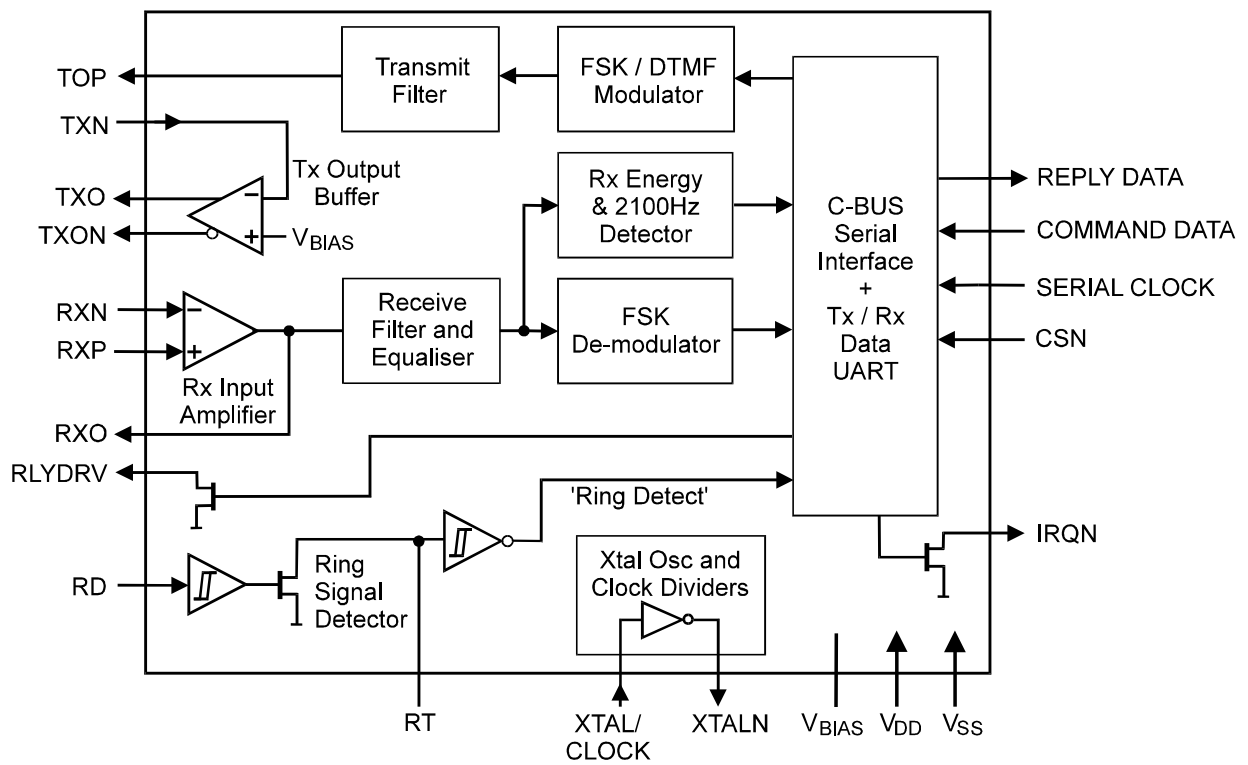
TOP
Transmit Filter
FSK / DTMF Modulator
TXN
Tx Output Buffer
TXO
−
+
TXON
$V_{BIAS}$
Rx Energy & 2100Hz Detector
C-BUS Serial Interface + Tx / Rx Data UART
REPLY DATA
COMMAND DATA
SERIAL CLOCK
CSN
RXN
RXP
−
+
Receive Filter and Equaliser
FSK De-modulator
Rx Input Amplifier
RXO
RLYDRV
'Ring Detect'
IRQN
RD
Ring Signal Detector
Xtal Osc and Clock Dividers
RT
XTAL/ CLOCK
XTALN
$V_{BIAS}$
$V_{DD}$
$V_{SS}$